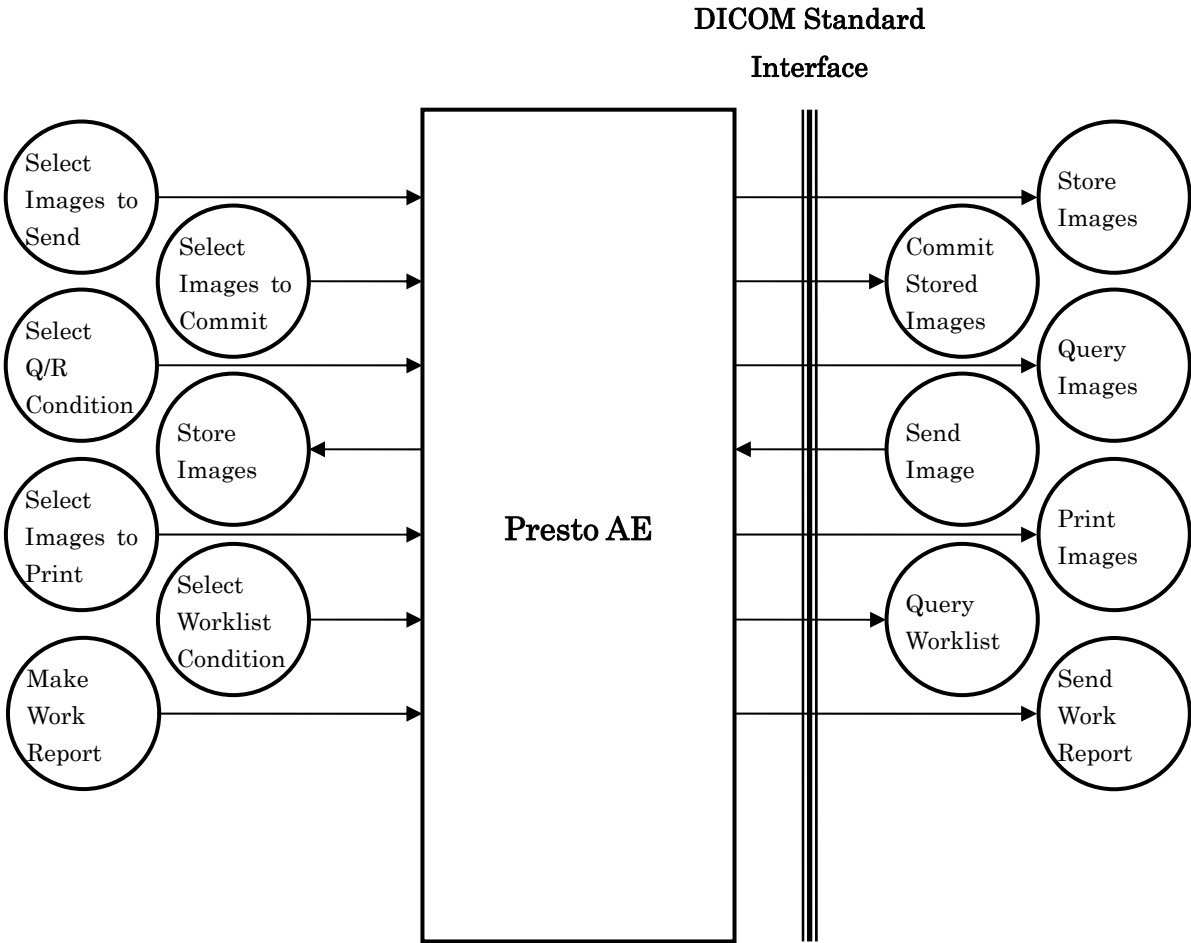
DICOM Standard Interface

Select Images to Send

Select Images to Commit

Select Q/R Condition

Store Images

Select Images to Print

Select Worklist Condition

Make Work Report

Presto AE

Store Images

Commit Stored Images

Query Images

Send Image

Print Images

Query Worklist

Send Work Report